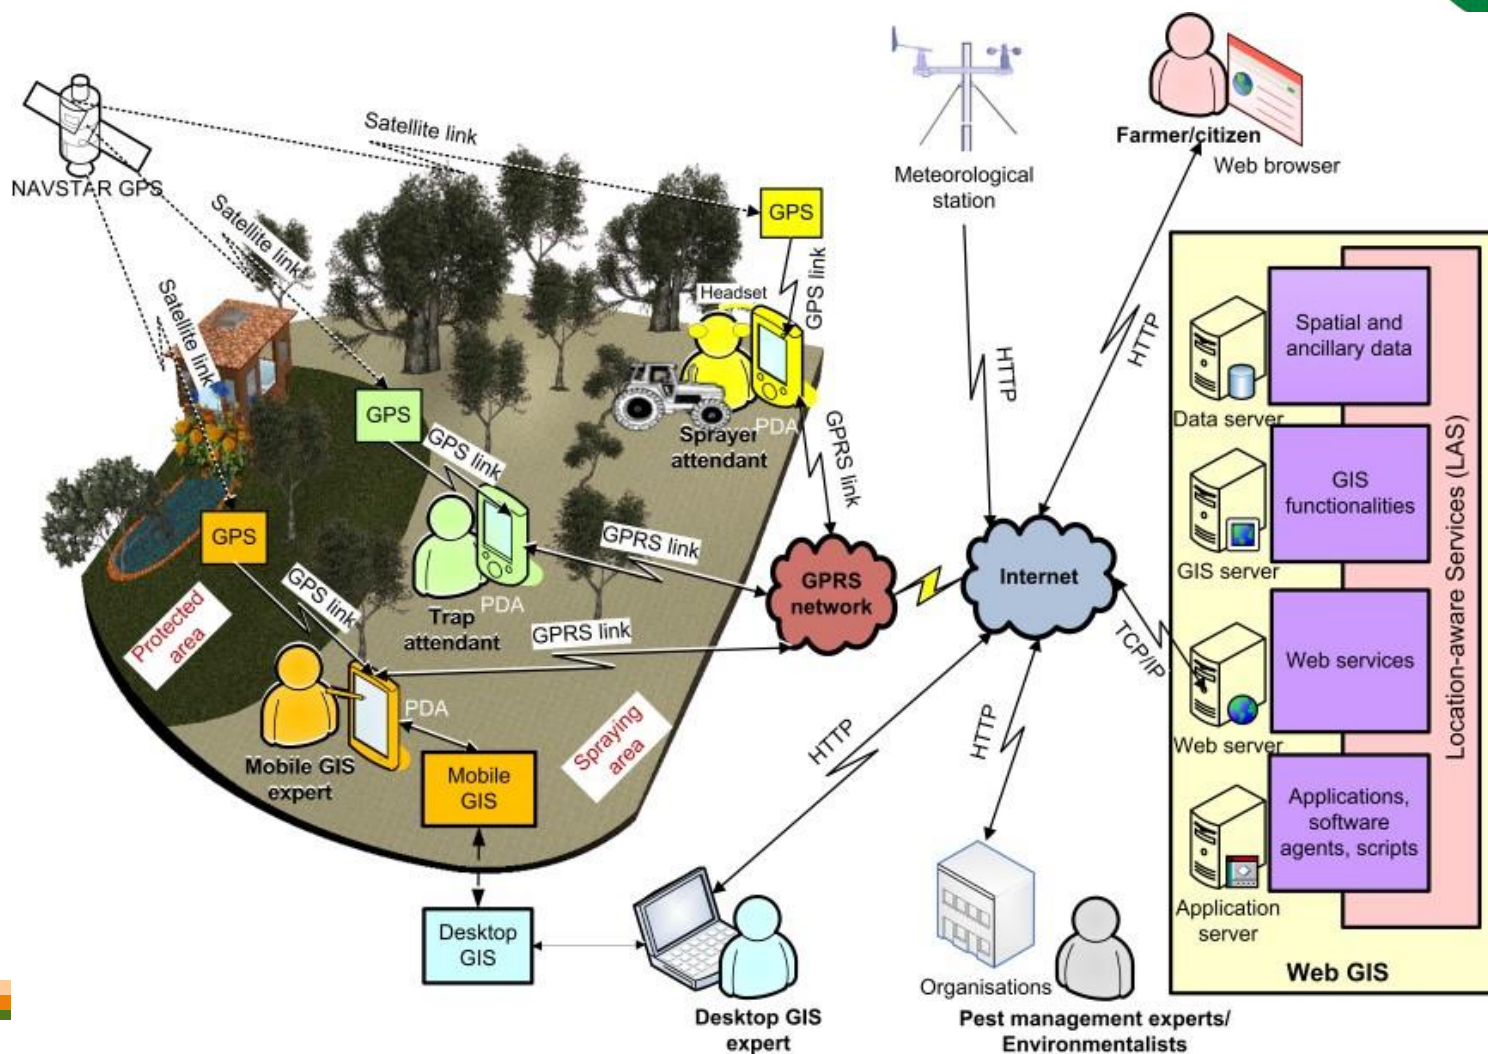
NAVSTAR GPS

Satellite link

Satellite link

Satellite link

GPS

GPS link

Headset

Sprayer attendant

PDA

GPS

GPS link

Trap attendant

PDA

GPRS link

GPRS link

GPRS link

GPS

GPS link

Protected area

Mobile GIS expert

PDA

Mobile GIS

Spraying area

GPRS network

Meteorological station

HTTP

Internet

Farmer/citizen

Web browser

HTTP

TCP/IP

HTTP

HTTP

Desktop GIS

Desktop GIS expert

Organisations

Pest management experts/ Environmentalists

Spatial and ancillary data

Data server

GIS functionalities

GIS server

Web services

Web server

Applications, software agents, scripts

Application server

Location-aware Services (LAS)

Web GIS